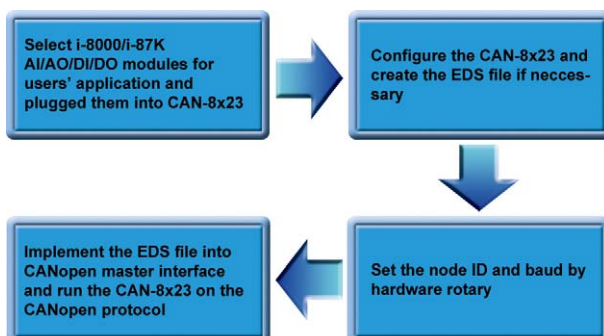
Select i-8000/i-87K AI/AO/DI/DO modules for users' application and plugged them into CAN-8x23

Configure the CAN-8x23 and create the EDS file if neccessary

Set the node ID and baud by hardware rotary

Implement the EDS file into CANopen master interface and run the CAN-8x23 on the CANopen protocol